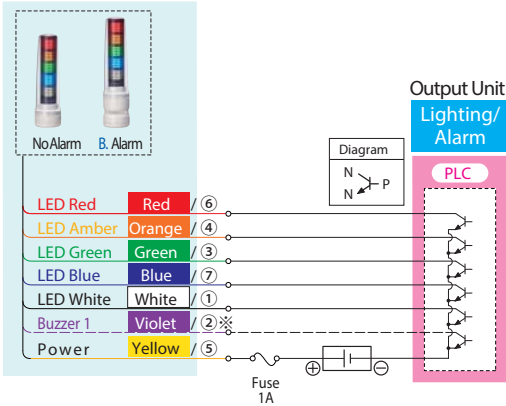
No Alarm
B. Alarm

Output Unit
Lighting/ Alarm

Diagram
N
N
P

PLC

LED Red
Red / ⑥
LED Amber
Orange / ④
LED Green
Green / ③
LED Blue
Blue / ⑦
LED White
White / ①
Buzzer 1
Violet / ②※
Power
Yellow / ⑤

Fuse
1A